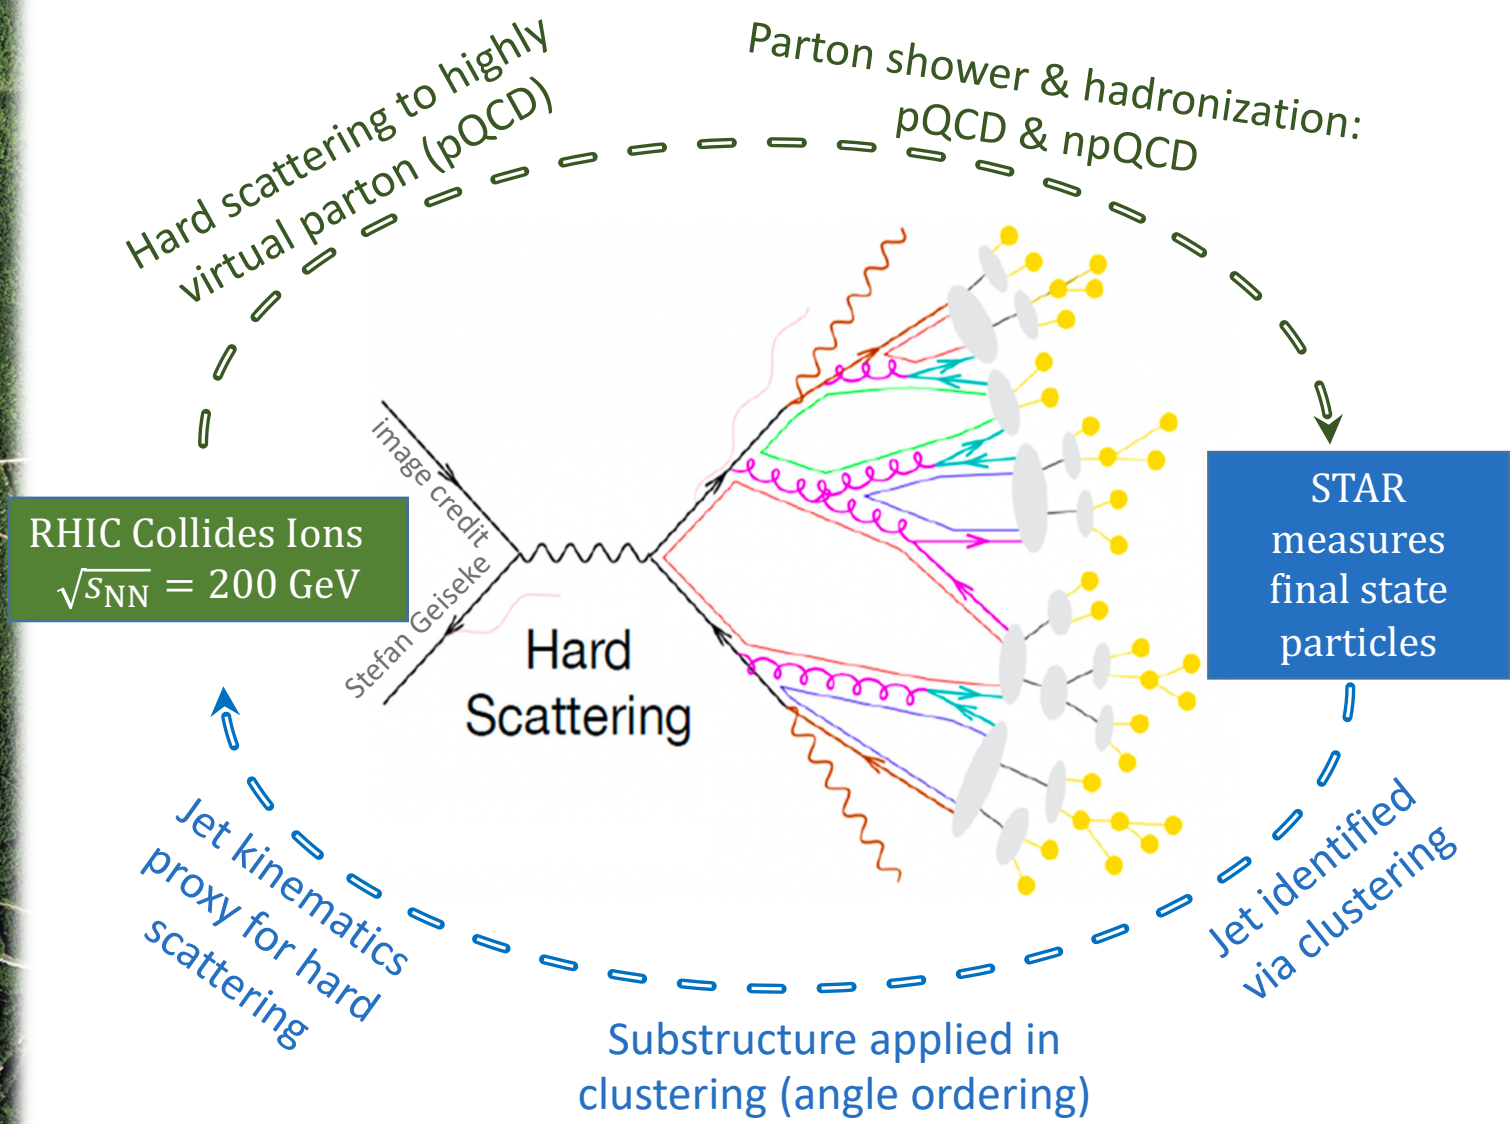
Hard scattering to highly virtual parton (pQCD)

Parton shower & hadronization: pQCD & npQCD

RHIC Collides Ions $\sqrt{s_{NN}} = 200$ GeV

image credit Stefan Geiseke

Hard Scattering

STAR measures final state particles

Jet kinematics proxy for hard scattering

Substructure applied in clustering (angle ordering)

Jet identified via clustering